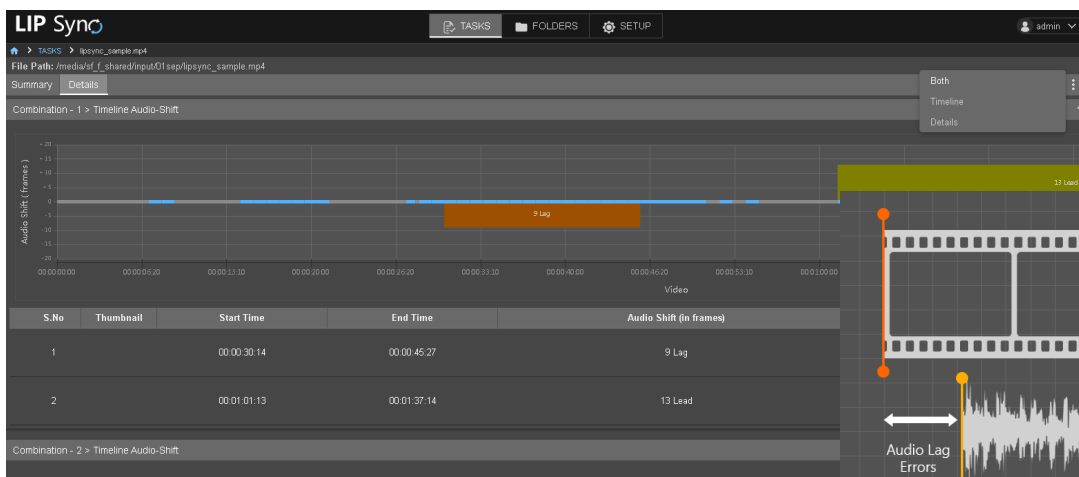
LIP Sync

TASKS FOLDERS SETUP

admin

TASKS > lipsync_sample.mp4

File Path: /media/sf_f_shared/input/01sep/lipsync_sample.mp4

Summary Details

Both
Timeline
Details

Combination - 1 > Timeline Audio-Shift

Audio Shift ( frames )

20
15
10
5
0
-5
-10
-15
-20

9 Lag

13 Lead

00:00:00:00 00:00:06:20 00:00:13:10 00:00:20:00 00:00:26:20 00:00:33:10 00:00:40:00 00:00:46:20 00:00:53:10 00:01:00:00

Video

| S.No | Thumbnail | Start Time | End Time | Audio Shift (in frames) |
|---|---|---|---|---|
| 1 | | 00:00:30:14 | 00:00:45:27 | 9 Lag |
| 2 | | 00:01:01:13 | 00:01:37:14 | 13 Lead |

Combination - 2 > Timeline Audio-Shift

Audio Lag Errors